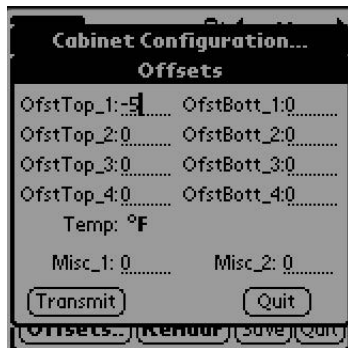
Cabinet Configuration...
Offsets

OfstTop_1: -5
OfstBott_1: 0
OfstTop_2: 0
OfstBott_2: 0
OfstTop_3: 0
OfstBott_3: 0
OfstTop_4: 0
OfstBott_4: 0

Temp: °F

Misc_1: 0
Misc_2: 0

Transmit
Quit

Offsets... Renum Save Quit